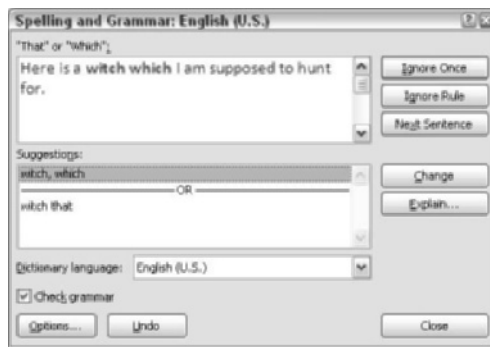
Spelling and Grammar: English (U.S.)

"That" or "Which":

Here is a **witch which** I am supposed to hunt for.

Ignore Once

Ignore Rule

Next Sentence

Suggestions:

witch, which

OR

witch that

Change

Explain...

Dictionary language: English (U.S.)

☑ Check grammar

Options...

Undo

Close